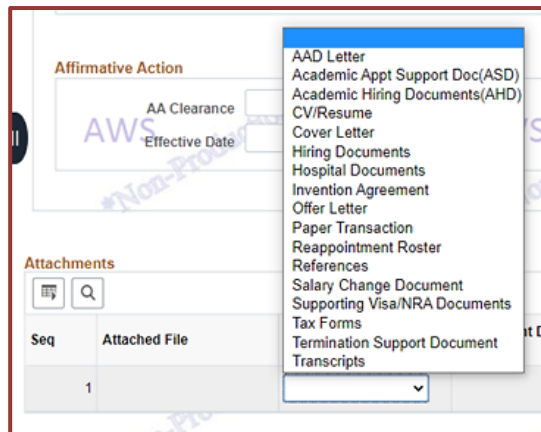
Affirmative Action

AA Clearance

Effective Date

AWS

*Non-Pro

AAD Letter
Academic Appt Support Doc(ASD)
Academic Hiring Documents(AHD)
CV/Resume
Cover Letter
Hiring Documents
Hospital Documents
Invention Agreement
Offer Letter
Paper Transaction
Reappointment Roster
References
Salary Change Document
Supporting Visa/NRA Documents
Tax Forms
Termination Support Document
Transcripts

Attachments

| Seq | Attached File | | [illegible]t D |
|---|---|---|---|
| 1 | | | |